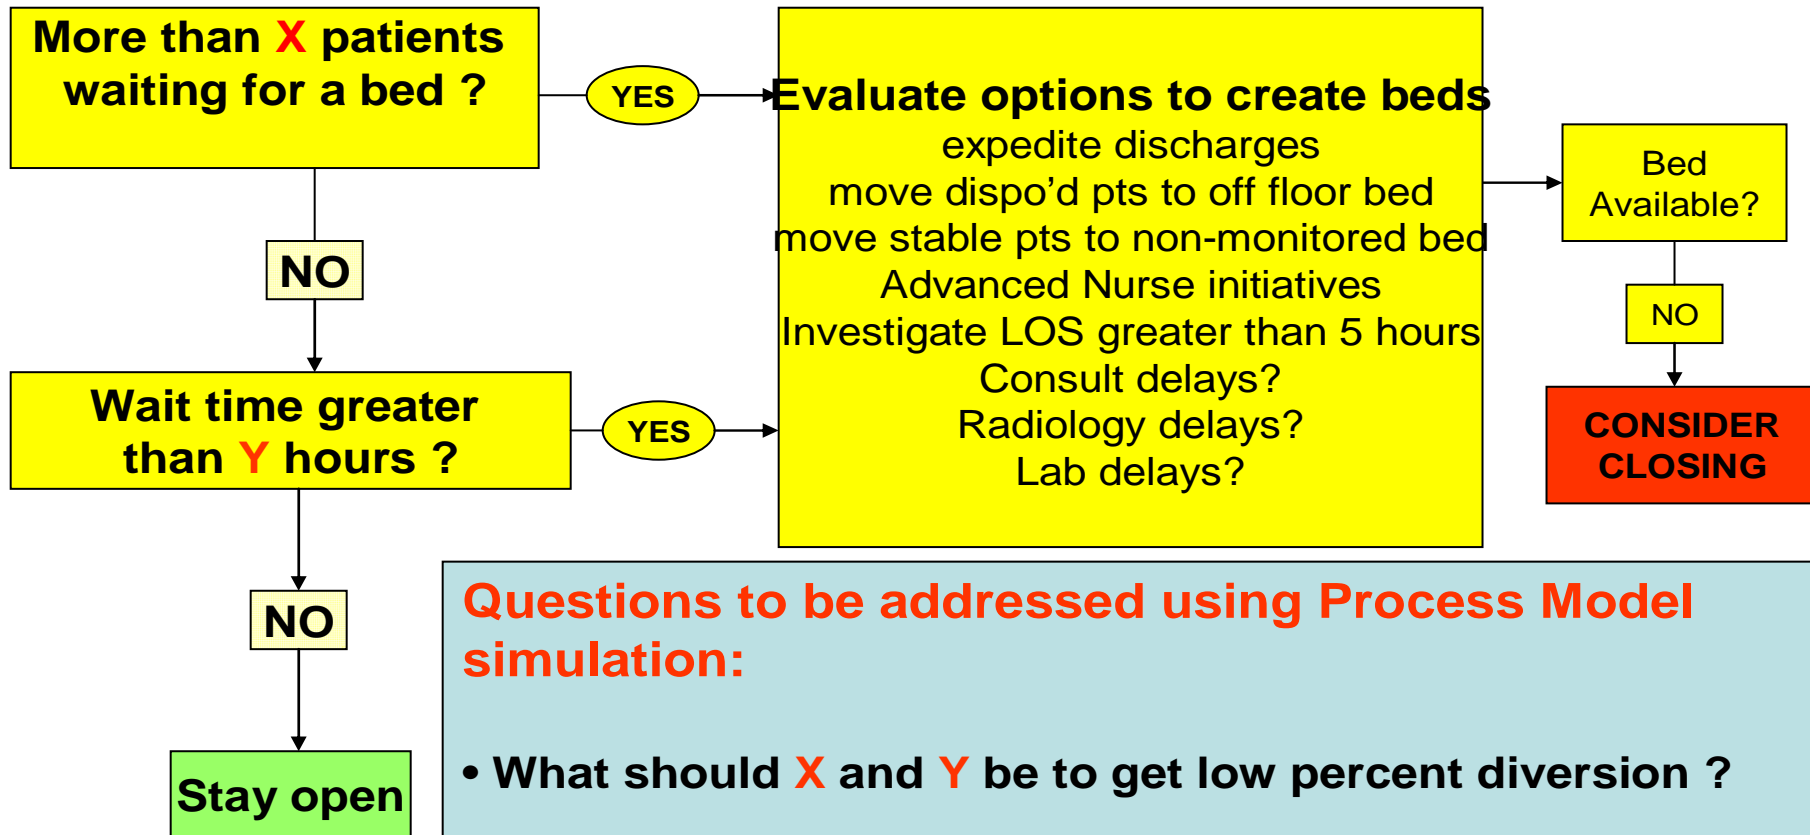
More than X patients waiting for a bed ?

YES

Evaluate options to create beds
expedite discharges
move dispo'd pts to off floor bed
move stable pts to non-monitored bed
Advanced Nurse initiatives
Investigate LOS greater than 5 hours
Consult delays?
Radiology delays?
Lab delays?

Bed Available?

NO

CONSIDER CLOSING

NO

Wait time greater than Y hours ?

YES

NO

Stay open

Questions to be addressed using Process Model simulation:

• What should X and Y be to get low percent diversion ?